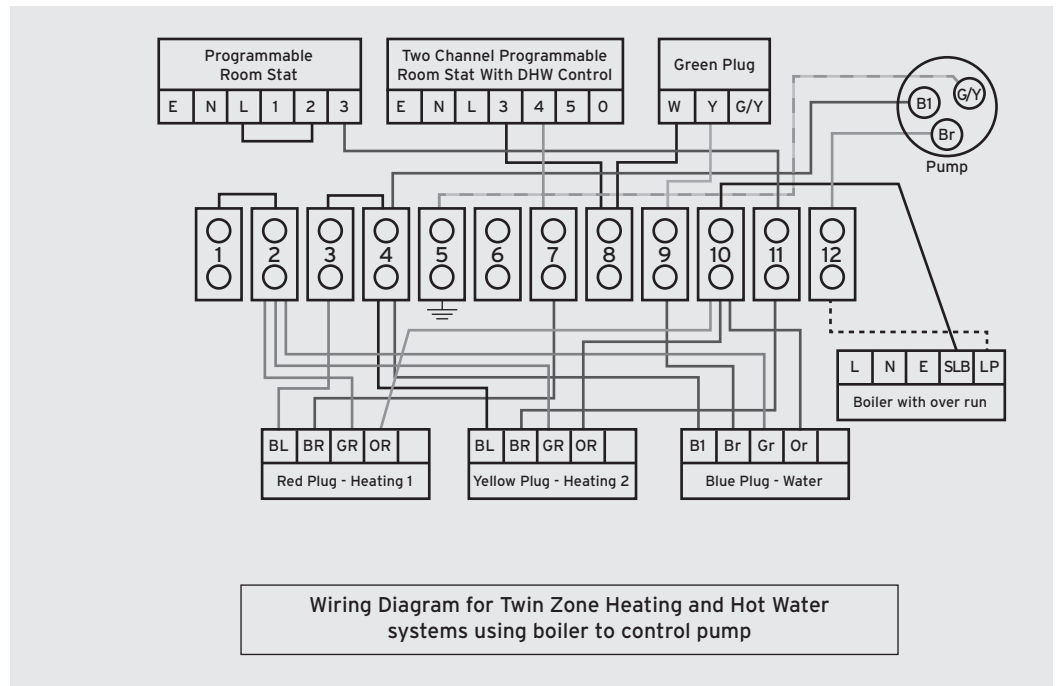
Programmable Room Stat

| E | N | L | 1 | 2 | 3 |
|---|---|---|---|---|---|

Two Channel Programmable Room Stat With DHW Control

| E | N | L | 3 | 4 | 5 | 0 |
|---|---|---|---|---|---|---|

Green Plug

| W | Y | G/Y |
|---|---|---|

B1 G/Y Br

Pump

1 2 3 4 5 6 7 8 9 10 11 12

| L | N | E | SLB | LP |
|---|---|---|---|---|

Boiler with over run

| BL | BR | GR | OR | |
|---|---|---|---|---|

Red Plug - Heating 1

| BL | BR | GR | OR | |
|---|---|---|---|---|

Yellow Plug - Heating 2

| B1 | Br | Gr | Or | |
|---|---|---|---|---|

Blue Plug - Water

Wiring Diagram for Twin Zone Heating and Hot Water systems using boiler to control pump